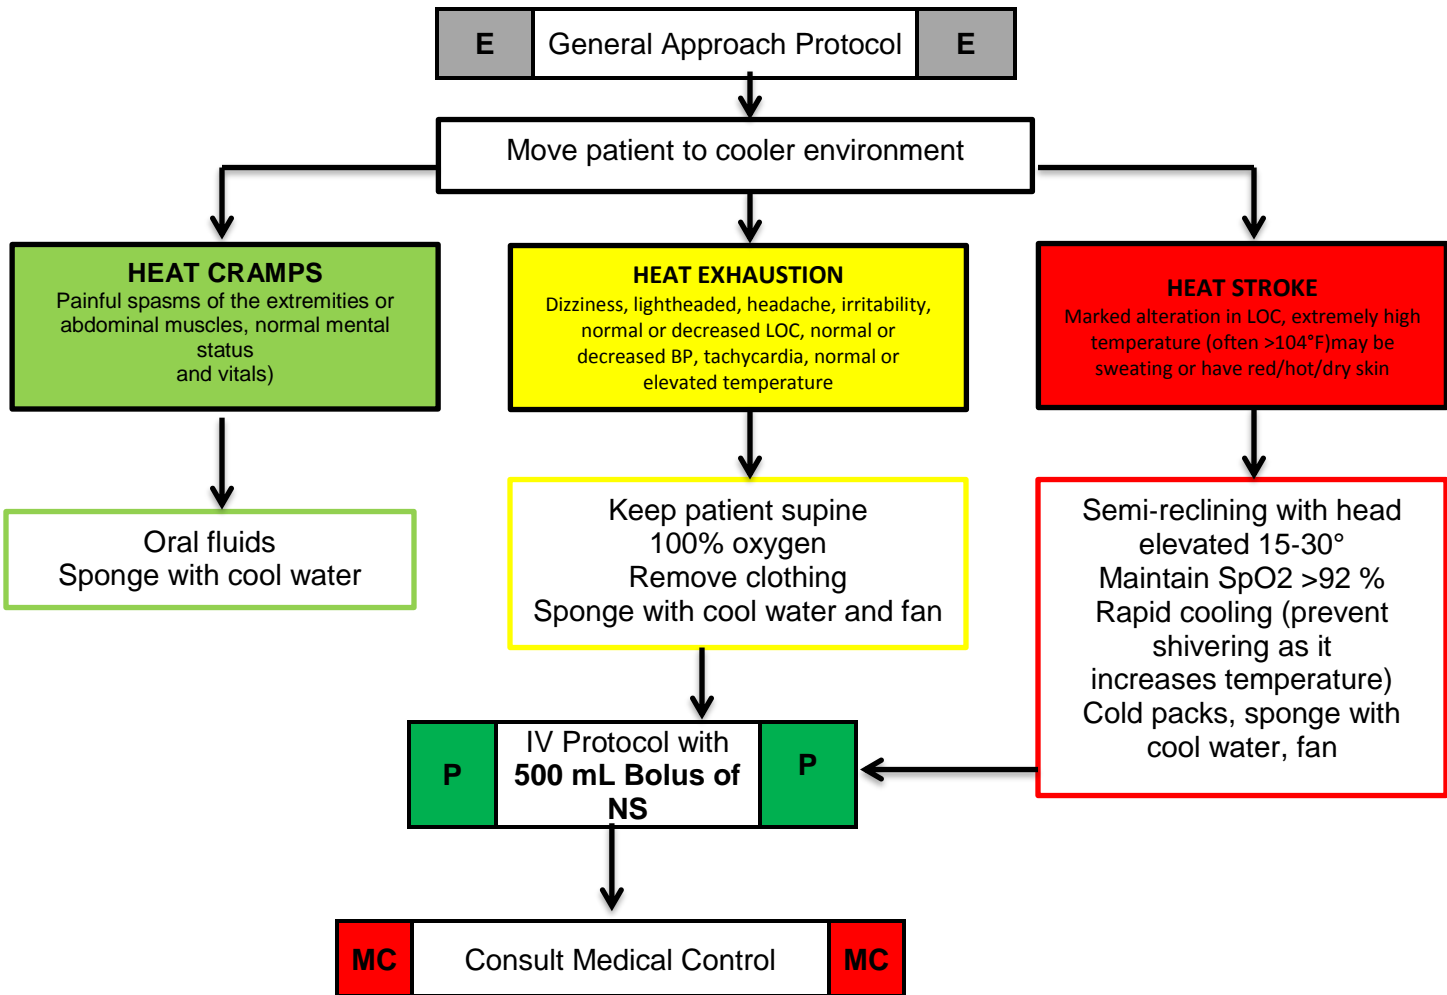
E General Approach Protocol E

Move patient to cooler environment

HEAT CRAMPS
Painful spasms of the extremities or abdominal muscles, normal mental status and vitals)

HEAT EXHAUSTION
Dizziness, lightheaded, headache, irritability, normal or decreased LOC, normal or decreased BP, tachycardia, normal or elevated temperature

HEAT STROKE
Marked alteration in LOC, extremely high temperature (often >104°F)may be sweating or have red/hot/dry skin

Oral fluids
Sponge with cool water

Keep patient supine
100% oxygen
Remove clothing
Sponge with cool water and fan

Semi-reclining with head elevated 15-30°
Maintain SpO2 >92 %
Rapid cooling (prevent shivering as it increases temperature)
Cold packs, sponge with cool water, fan

P IV Protocol with **500 mL Bolus of NS** P

MC Consult Medical Control MC